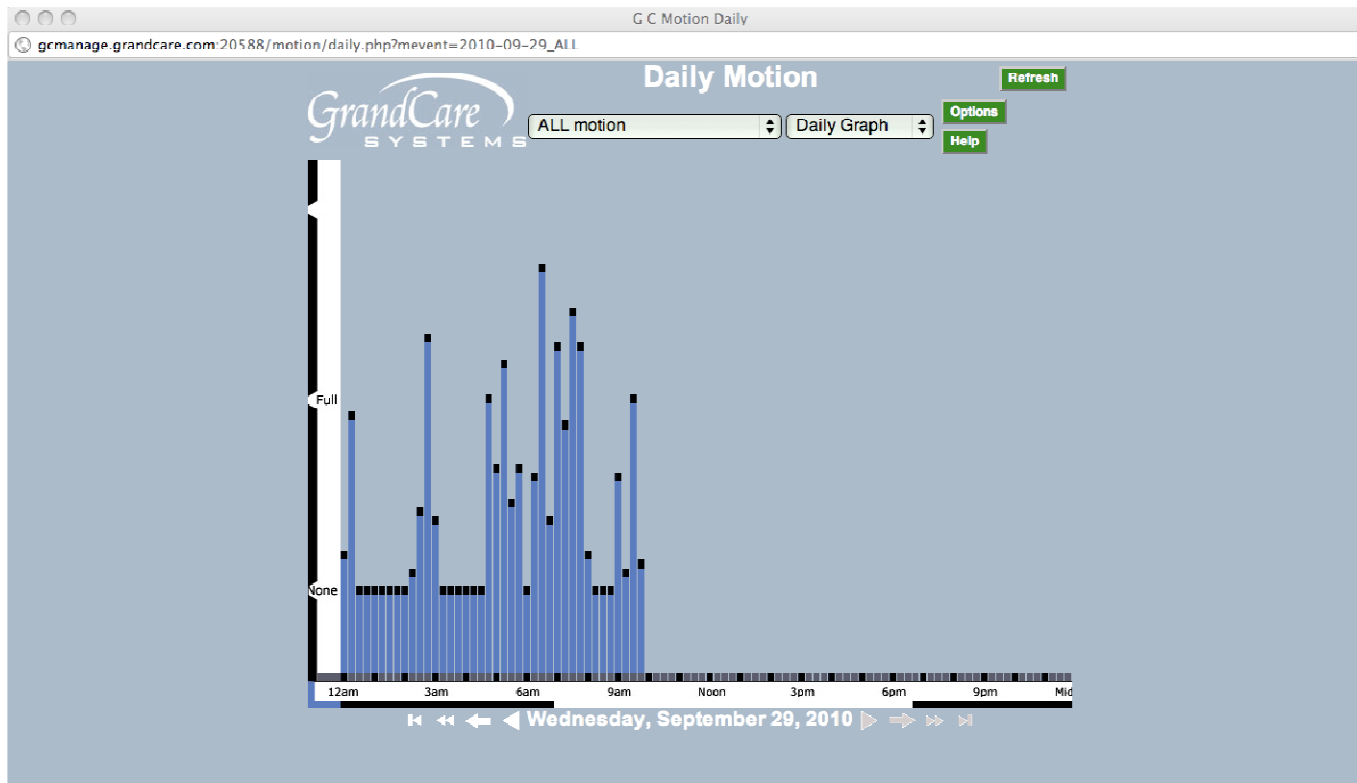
G C Motion Daily

gcmanage.grandcare.com:20588/motion/daily.php?mevent=2010-09-29_ALL

Daily Motion

Refresh

GrandCare SYSTEMS

ALL motion

Daily Graph

Options

Help

Full

None

12am 3am 6am 9am Noon 3pm 6pm 9pm Mid

Wednesday, September 29, 2010